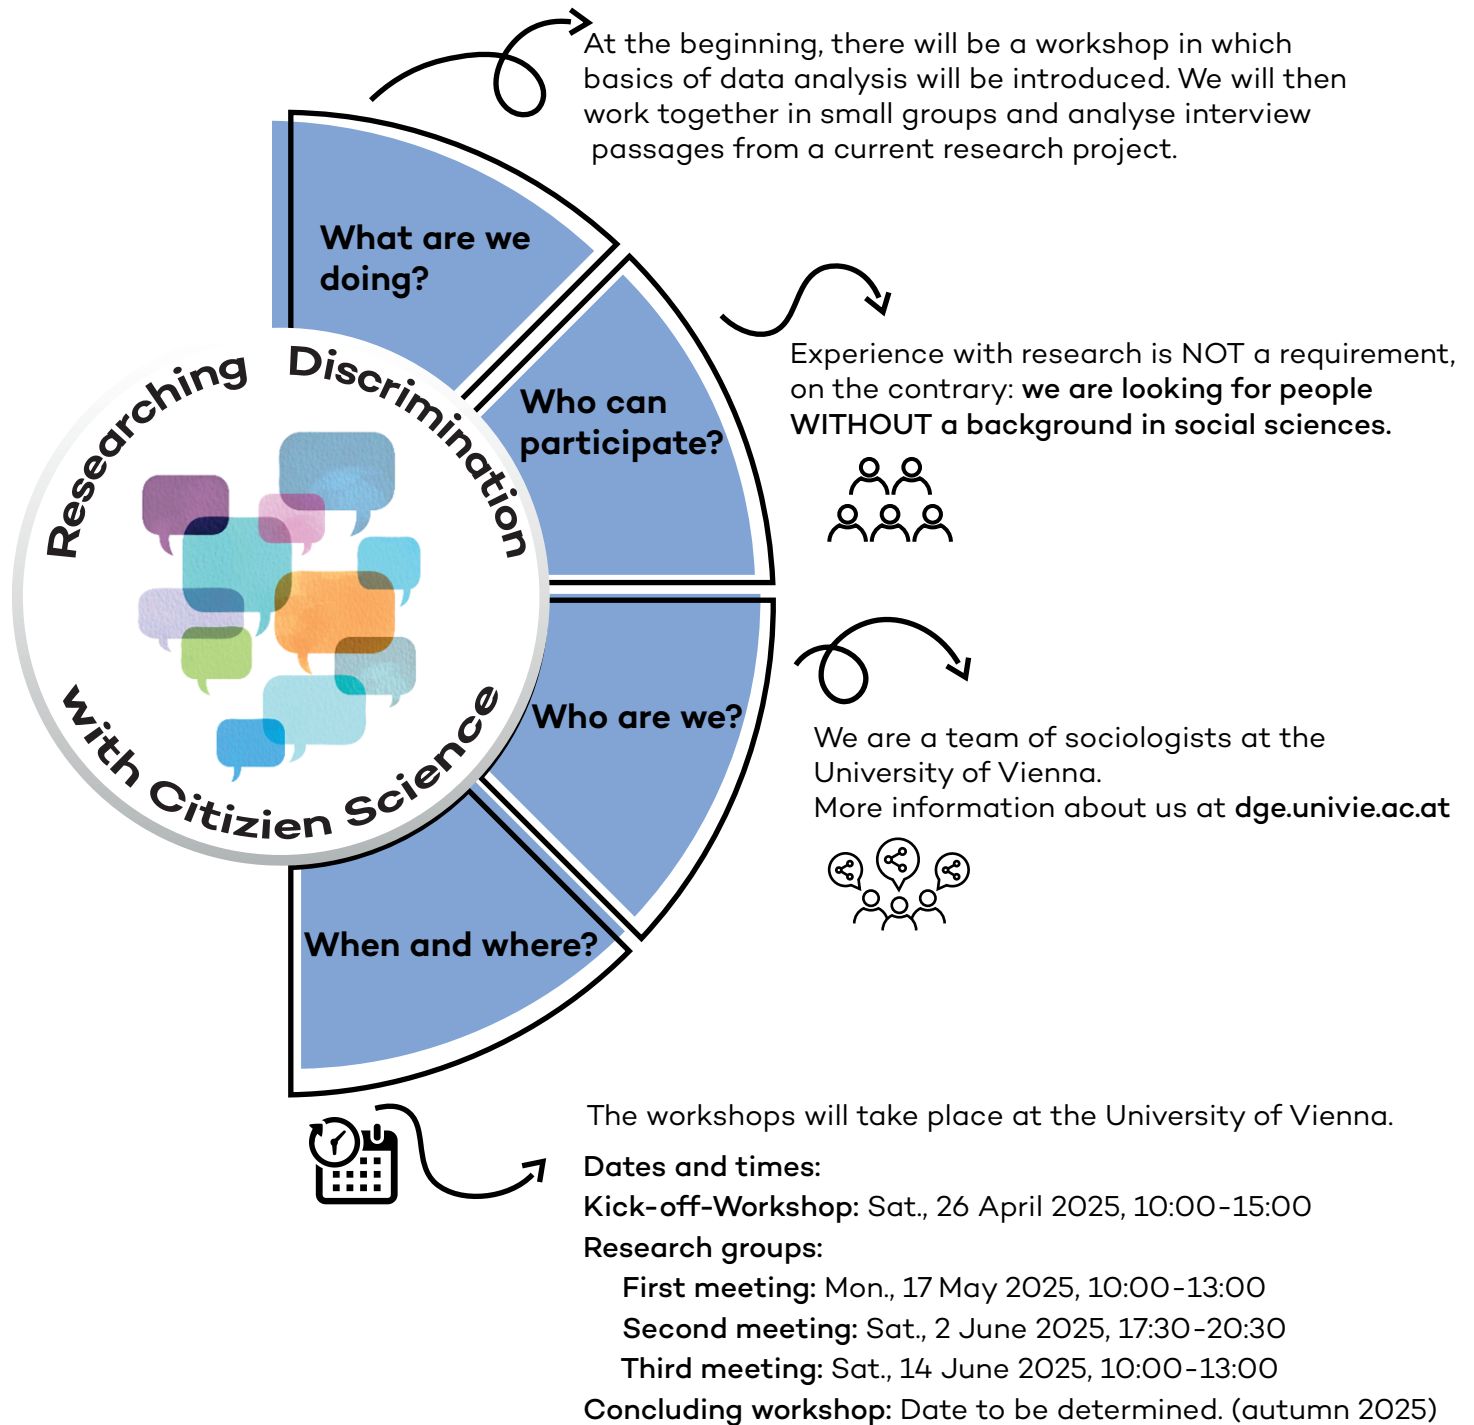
Researching Discrimination with Citizien Science

What are we doing?

At the beginning, there will be a workshop in which basics of data analysis will be introduced. We will then work together in small groups and analyse interview passages from a current research project.

Who can participate?

Experience with research is NOT a requirement, on the contrary: we are looking for people WITHOUT a background in social sciences.

Who are we?

We are a team of sociologists at the University of Vienna.
More information about us at dge.univie.ac.at

When and where?

The workshops will take place at the University of Vienna.

Dates and times:
Kick-off-Workshop: Sat., 26 April 2025, 10:00-15:00
Research groups:
First meeting: Mon., 17 May 2025, 10:00-13:00
Second meeting: Sat., 2 June 2025, 17:30-20:30
Third meeting: Sat., 14 June 2025, 10:00-13:00
Concluding workshop: Date to be determined. (autumn 2025)